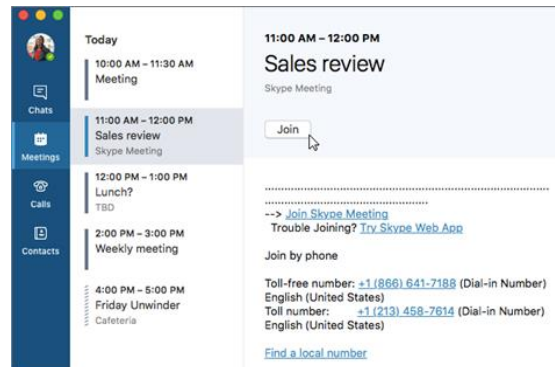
Chats
Meetings
Calls
Contacts

Today

10:00 AM – 11:30 AM
Meeting

11:00 AM – 12:00 PM
Sales review
Skype Meeting

12:00 PM – 1:00 PM
Lunch?
TBD

2:00 PM – 3:00 PM
Weekly meeting

4:00 PM – 5:00 PM
Friday Unwinder
Cafeteria

11:00 AM – 12:00 PM
Sales review
Skype Meeting

Join

........................................................................................................
....................................................................

--> Join Skype Meeting
Trouble Joining? Try Skype Web App

Join by phone

Toll-free number: +1 (866) 641-7188 (Dial-in Number)
English (United States)
Toll number: +1 (213) 458-7614 (Dial-in Number)
English (United States)

Find a local number